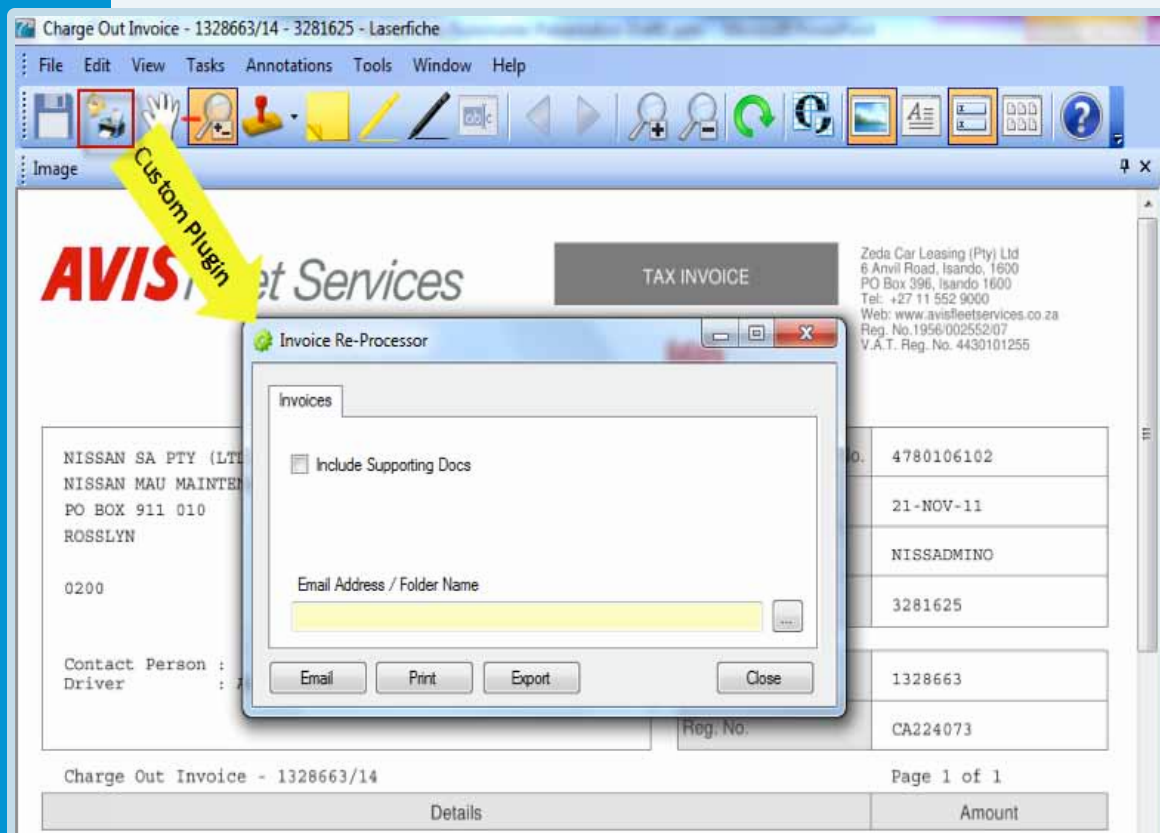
Charge Out Invoice - 1328663/14 - 3281625 - Laserfiche

File Edit View Tasks Annotations Tools Window Help

Image

Custom Plugin

AVIS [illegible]et Services

TAX INVOICE

Zeda Car Leasing (Pty) Ltd
6 Anvil Road, Isando, 1600
PO Box 396, Isando 1600
Tel: +27 11 552 9000
Web: www.avisfleetservices.co.za
Reg. No.1956/002552/07
V.A.T. Reg. No. 4430101255

Invoice Re-Processor

Invoices

Include Supporting Docs

Email Address / Folder Name

...

Email Print Export Close

NISSAN SA PTY (LT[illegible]
NISSAN MAU MAINTE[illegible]
PO BOX 911 010
ROSSLYN

0200

Contact Person :
Driver : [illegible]

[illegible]o. 4780106102

21-NOV-11

NISSADMINO

3281625

1328663

Reg. No. CA224073

Charge Out Invoice - 1328663/14

Page 1 of 1

| Details | Amount |
|---|---|